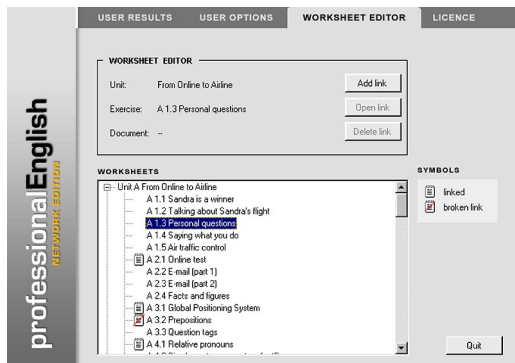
USER RESULTS
USER OPTIONS
WORKSHEET EDITOR
LICENCE

professionalEnglish
NETWORK EDITION

WORKSHEET EDITOR
Unit: From Online to Airline
Add link
Exercise: A 1.3 Personal questions
Open link
Document: --
Delete link

WORKSHEETS
Unit A From Online to Airline
A 1.1 Sandra is a winner
A 1.2 Talking about Sandra's flight
A 1.3 Personal questions
A 1.4 Saying what you do
A 1.5 Air traffic control
A 2.1 Online test
A 2.2 E-mail (part 1)
A 2.3 E-mail (part 2)
A 2.4 Facts and figures
A 3.1 Global Positioning System
A 3.2 Prepositions
A 3.3 Question tags
A 4.1 Relative pronouns
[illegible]

SYMBOLS
linked
broken link

Quit